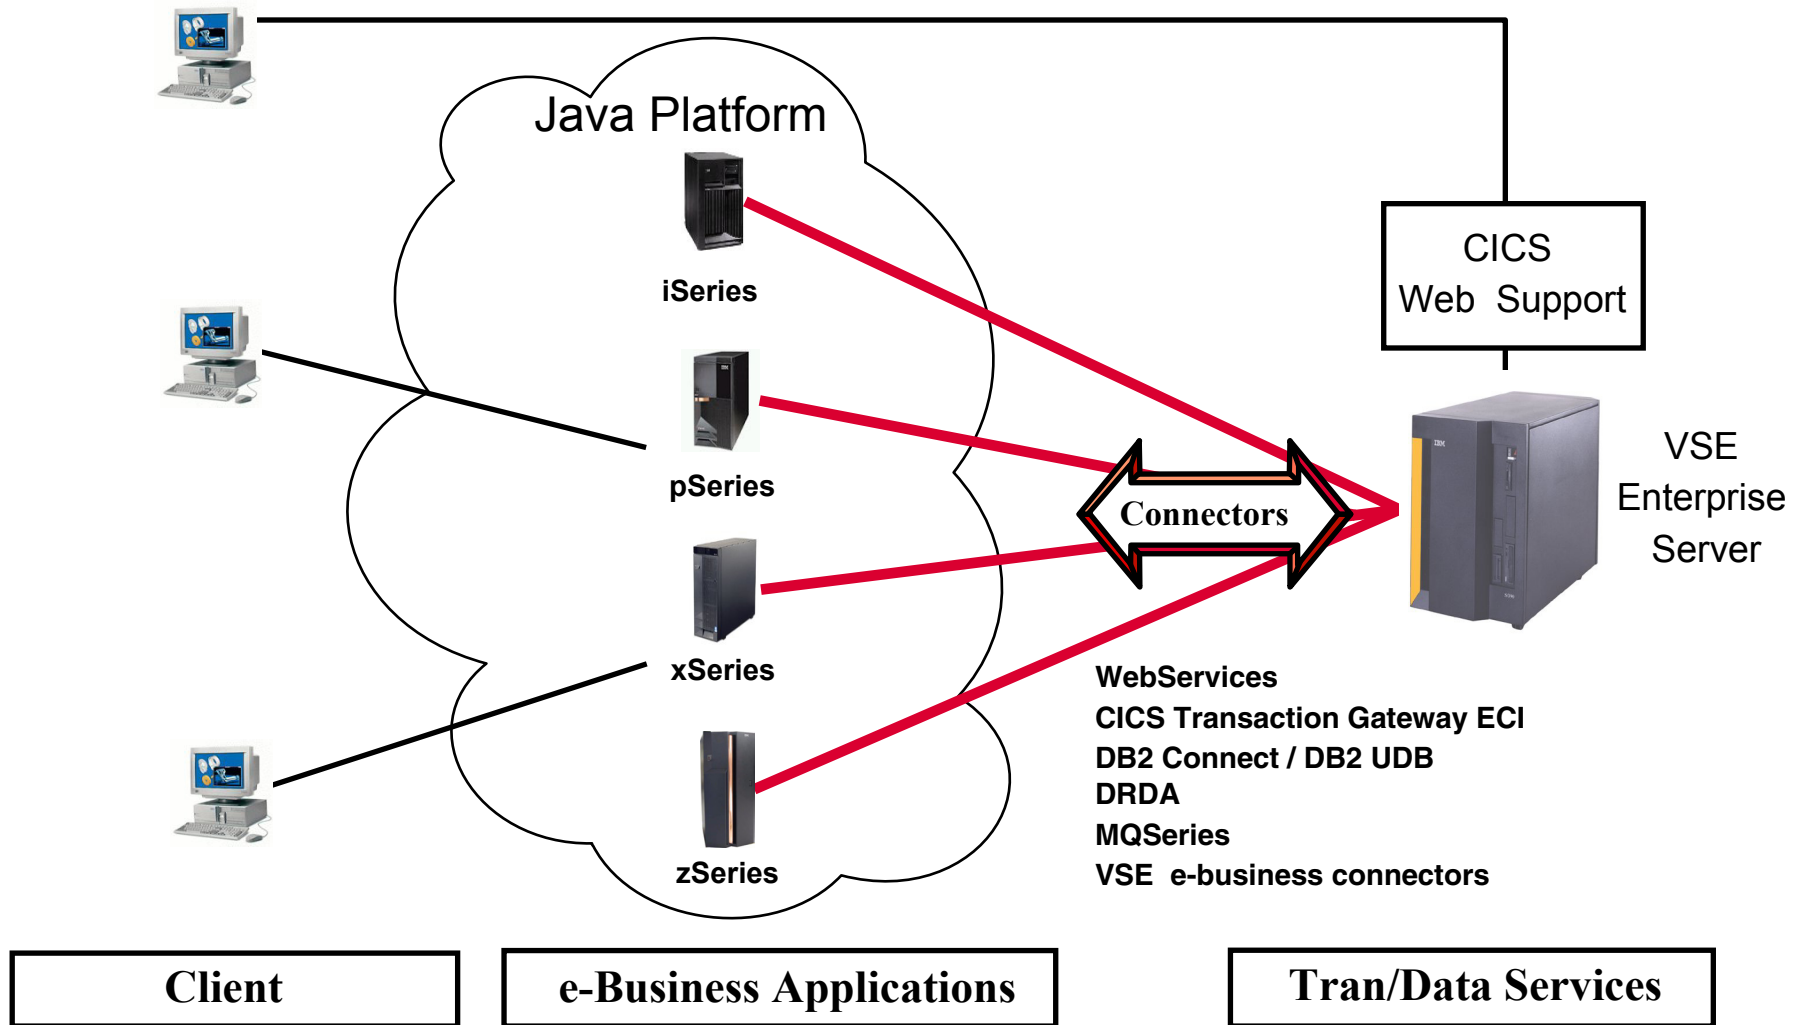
Java Platform

iSeries

pSeries

xSeries

zSeries

CICS Web Support

Connectors

VSE Enterprise Server

WebServices
CICS Transaction Gateway ECI
DB2 Connect / DB2 UDB
DRDA
MQSeries
VSE e-business connectors

Client

e-Business Applications

Tran/Data Services